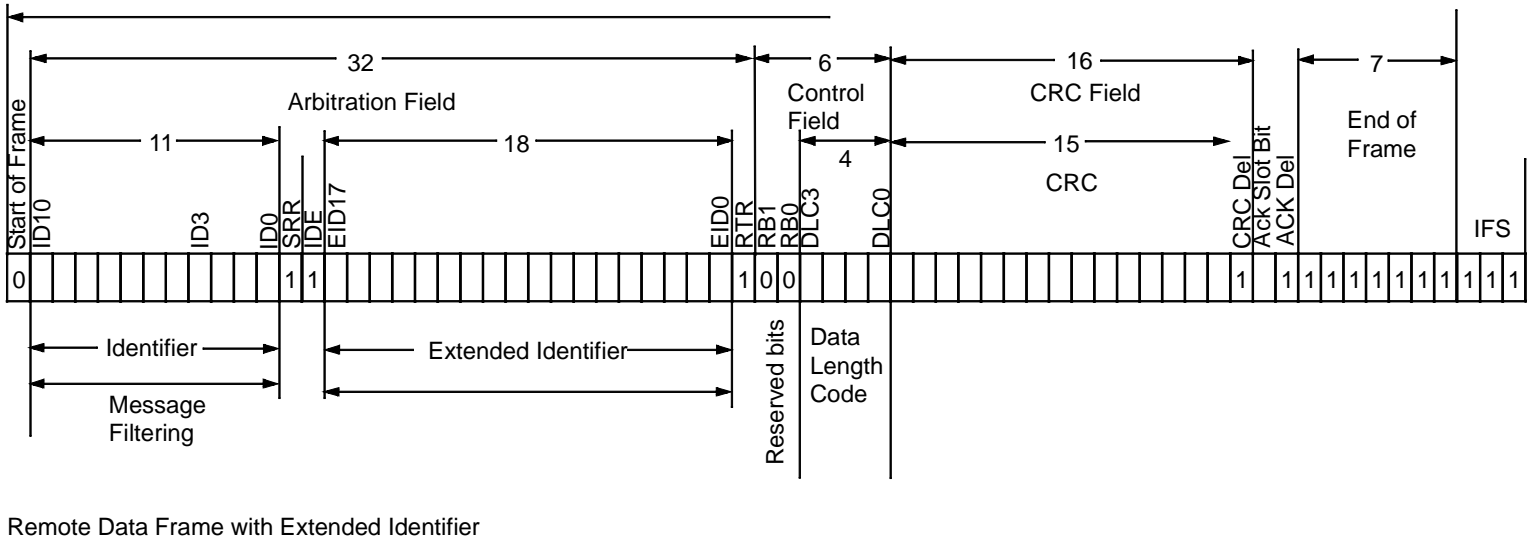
32
6
16
7
Arbitration Field
Control Field
CRC Field
End of Frame
Start of Frame
11
18
4
15
CRC
ID10
ID3
ID0
SRR
IDE
EID17
EID0
RTR
RB1
RB0
DLC3
DLC0
CRC Del
Ack Slot Bit
ACK Del
IFS
0
1
1
1
0
0
1
1
1
1
1
1
1
1
1
1
1
1
Identifier
Extended Identifier
Message Filtering
Reserved bits
Data Length Code

Remote Data Frame with Extended Identifier